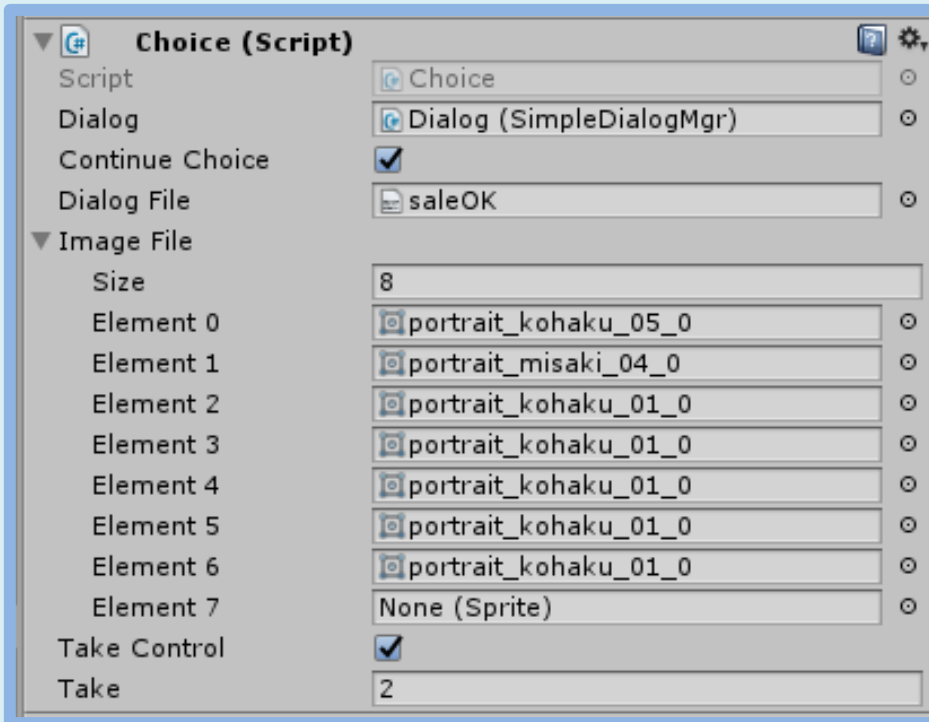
Choice (Script)

| | |
|---|---|
| Script | Choice |
| Dialog | Dialog (SimpleDialogMgr) |
| Continue Choice | ✓ |
| Dialog File | saleOK |
| Image File | |
| Size | 8 |
| Element 0 | portrait_kohaku_05_0 |
| Element 1 | portrait_misaki_04_0 |
| Element 2 | portrait_kohaku_01_0 |
| Element 3 | portrait_kohaku_01_0 |
| Element 4 | portrait_kohaku_01_0 |
| Element 5 | portrait_kohaku_01_0 |
| Element 6 | portrait_kohaku_01_0 |
| Element 7 | None (Sprite) |
| Take Control | ✓ |
| Take | 2 |